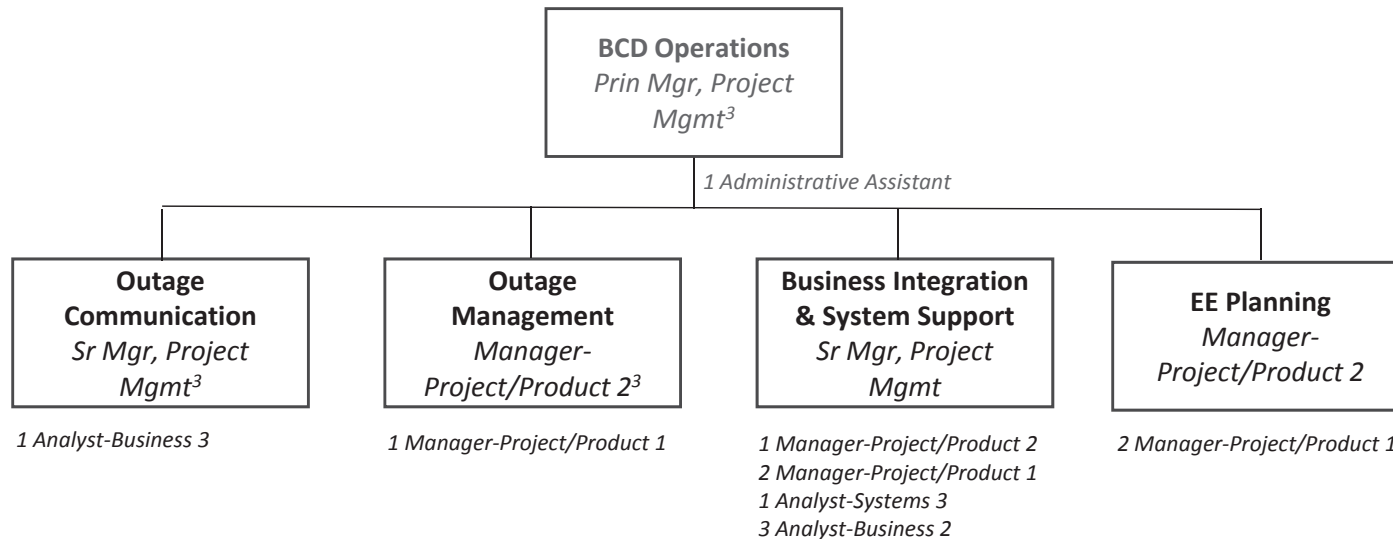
**BCD Operations**
*Prin Mgr, Project Mgmt$^3$*

*1 Administrative Assistant*

**Outage Communication**
*Sr Mgr, Project Mgmt$^3$*

*1 Analyst-Business 3*

**Outage Management**
*Manager-Project/Product 2$^3$*

*1 Manager-Project/Product 1*

**Business Integration & System Support**
*Sr Mgr, Project Mgmt*

*1 Manager-Project/Product 2*
*2 Manager-Project/Product 1*
*1 Analyst-Systems 3*
*3 Analyst-Business 2*

**EE Planning**
*Manager-Project/Product 2*

*2 Manager-Project/Product 1*